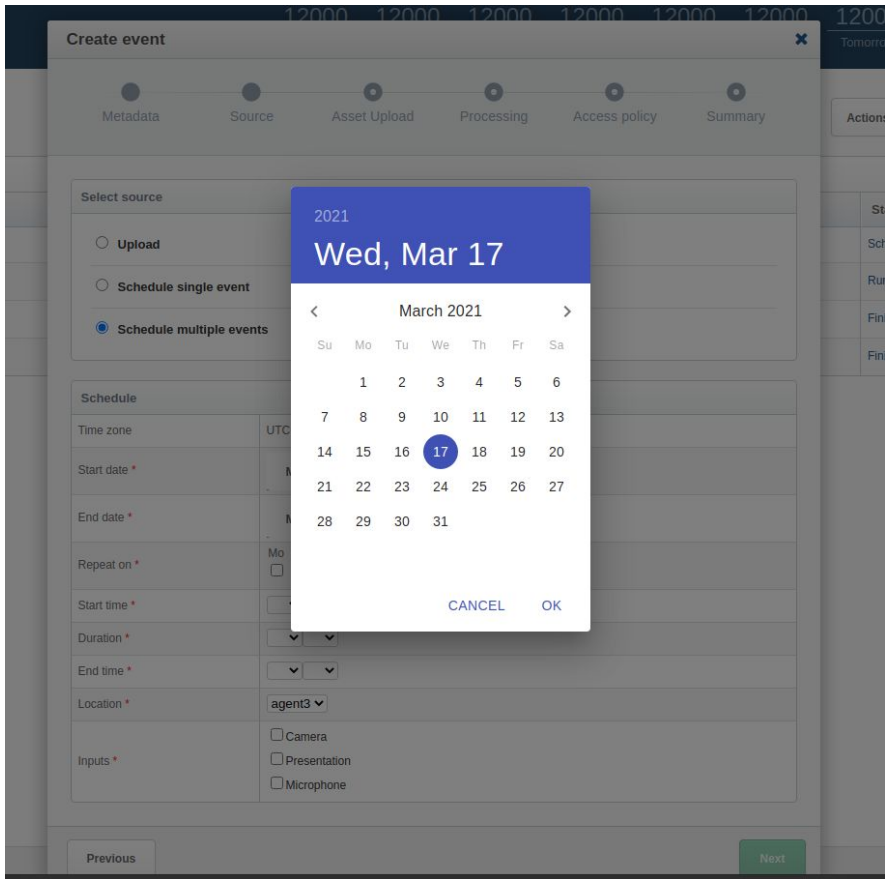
12000 12000 12000 12000 12000 12000 1200
Tomorro

Create event

Metadata Source Asset Upload Processing Access policy Summary

Actions

Select source

Upload

Schedule single event

Schedule multiple events

St
Sch
Ru
Fin
Fin

Schedule

| Time zone | UTC |
|---|---|
| Start date * | M |
| End date * | M |
| Repeat on * | Mo |
| Start time * | |
| Duration * | |
| End time * | |
| Location * | agent3 |
| Inputs * | Camera<br>Presentation<br>Microphone |

2021
Wed, Mar 17

March 2021

| Su | Mo | Tu | We | Th | Fr | Sa |
|---|---|---|---|---|---|---|
| | 1 | 2 | 3 | 4 | 5 | 6 |
| 7 | 8 | 9 | 10 | 11 | 12 | 13 |
| 14 | 15 | 16 | 17 | 18 | 19 | 20 |
| 21 | 22 | 23 | 24 | 25 | 26 | 27 |
| 28 | 29 | 30 | 31 | | | |

CANCEL OK

Previous

Next